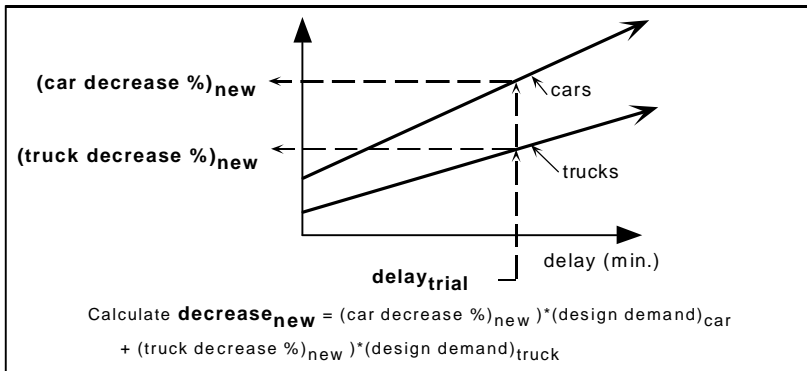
(car decrease %)$_{\text{new}}$

(truck decrease %)$_{\text{new}}$

cars

trucks

delay (min.)

delay$_{\text{trial}}$

Calculate **decrease$_{\text{new}}$** = (car decrease %)$_{\text{new}}$ )*(design demand)$_{\text{car}}$

+ (truck decrease %)$_{\text{new}}$ )*(design demand)$_{\text{truck}}$